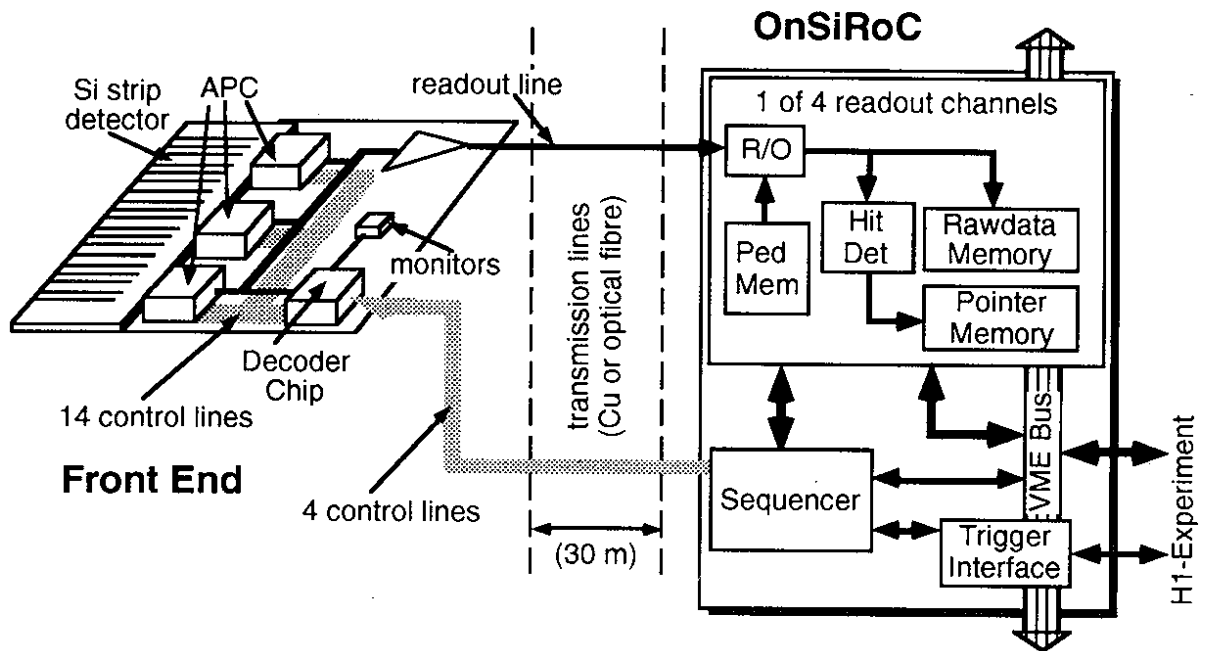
OnSiRoC

Si strip detector

APC

readout line

1 of 4 readout channels

R/O

Ped Mem

Hit Det

Rawdata Memory

Pointer Memory

monitors

transmission lines (Cu or optical fibre)

Decoder Chip

14 control lines

Front End

4 control lines

(30 m)

Sequencer

VME Bus

Trigger Interface

H1-Experiment